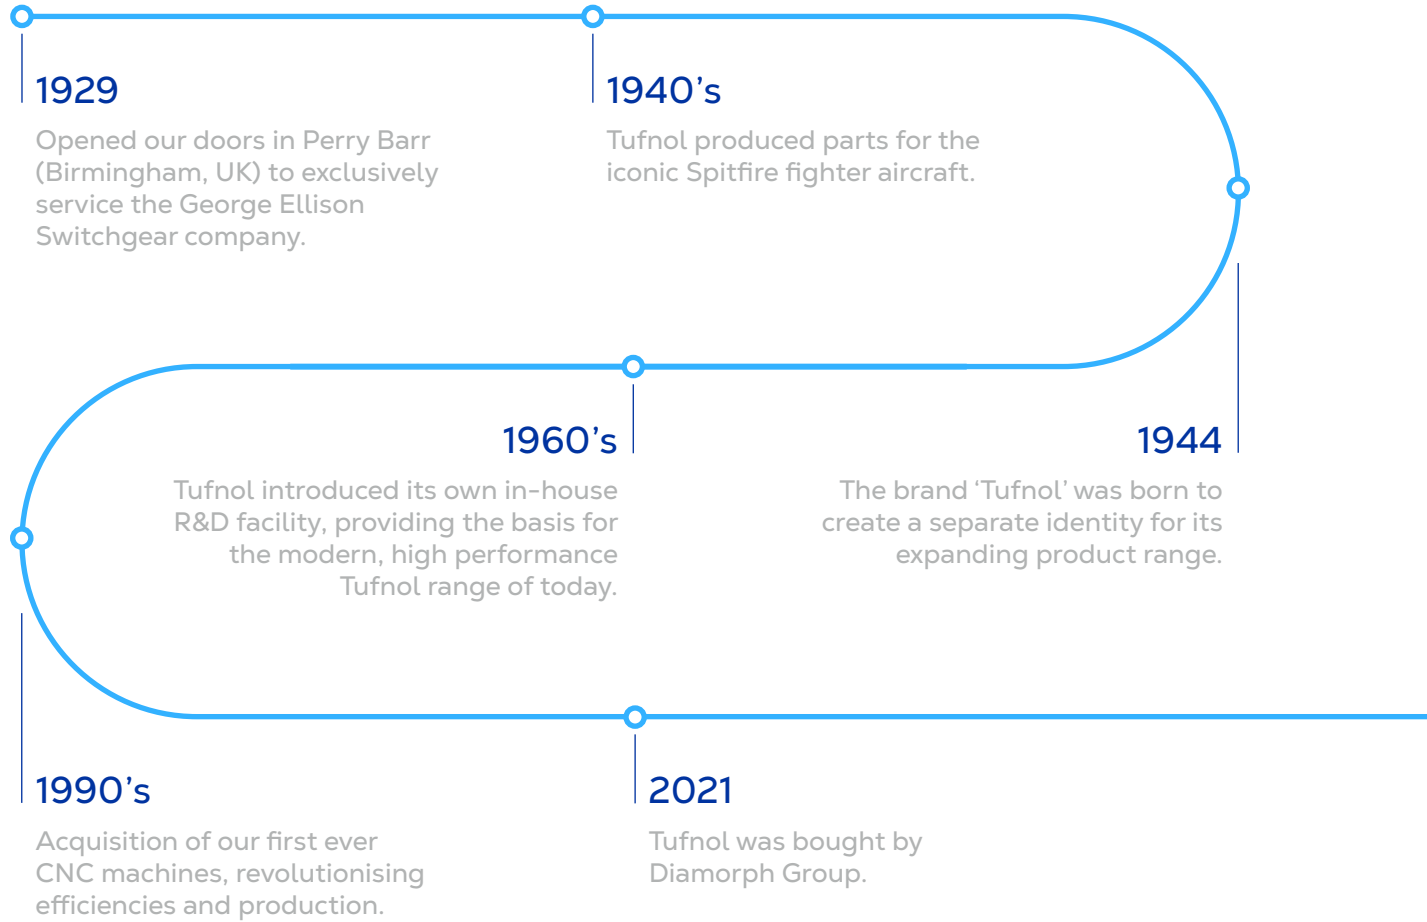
1929

Opened our doors in Perry Barr (Birmingham, UK) to exclusively service the George Ellison Switchgear company.

1940’s

Tufnol produced parts for the iconic Spitfire fighter aircraft.

1944

The brand ‘Tufnol’ was born to create a separate identity for its expanding product range.

1960’s

Tufnol introduced its own in-house R&D facility, providing the basis for the modern, high performance Tufnol range of today.

1990’s

Acquisition of our first ever CNC machines, revolutionising efficiencies and production.

2021

Tufnol was bought by Diamorph Group.